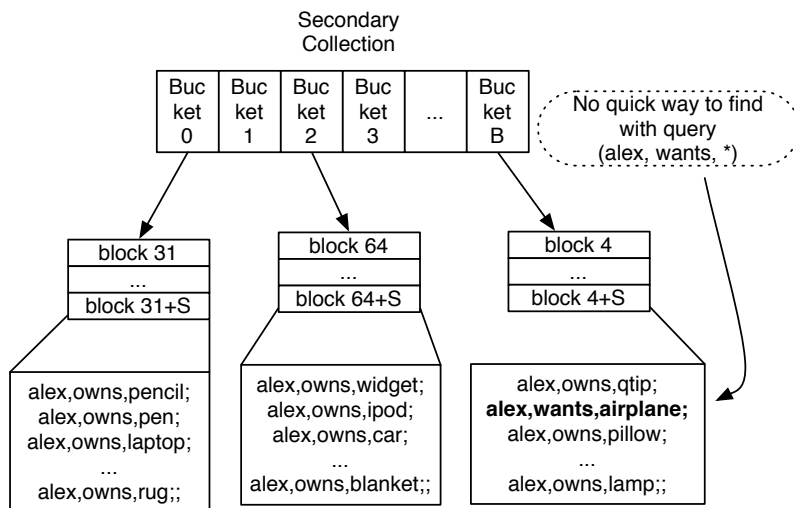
Secondary Collection

| Bucket 0 | Bucket 1 | Bucket 2 | Bucket 3 | ... | Bucket B |
|---|---|---|---|---|---|

No quick way to find with query (alex, wants, *)

| block 31 |
|---|
| ... |
| block 31+S |

| block 64 |
|---|
| ... |
| block 64+S |

| block 4 |
|---|
| ... |
| block 4+S |

alex,owns,pencil;
alex,owns,pen;
alex,owns,laptop;
...
alex,owns,rug;;

alex,owns,widget;
alex,owns,ipod;
alex,owns,car;
...
alex,owns,blanket;;

alex,owns,qtip;
**alex,wants,airplane;**
alex,owns,pillow;
...
alex,owns,lamp;;